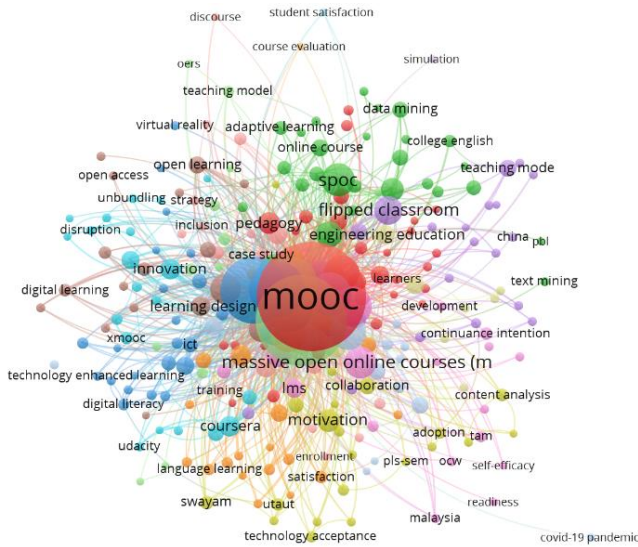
discourse
student satisfaction
course evaluation
oers
simulation
teaching model
data mining
virtual reality
adaptive learning
college english
online course
open learning
teaching mode
open access
spoc
unbundling
strategy
flipped classroom
inclusion
pedagogy
engineering education
disruption
china
pbl
case study
innovation
learners
text mining
mooc
digital learning
development
learning design
continuance intention
xmooc
ict
massive open online courses (m
technology enhanced learning
training
collaboration
lms
content analysis
digital literacy
motivation
coursera
adoption
tam
udacity
enrollment
ocw
language learning
pls-sem
self-efficacy
satisfaction
swayam
utaut
readiness
malaysia
technology acceptance
covid-19 pandemic